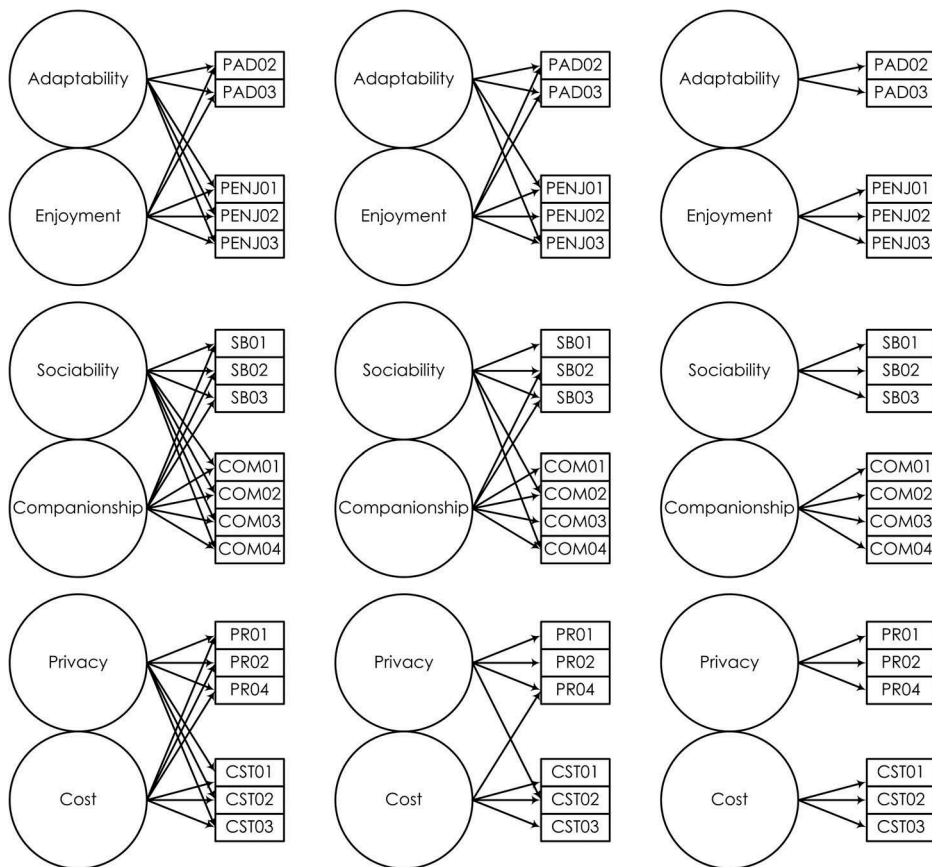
Adaptability
PAD02
PAD03
Enjoyment
PENJ01
PENJ02
PENJ03
Sociability
SB01
SB02
SB03
Companionship
COM01
COM02
COM03
COM04
Privacy
PR01
PR02
PR04
Cost
CST01
CST02
CST03

Adaptability
PAD02
PAD03
Enjoyment
PENJ01
PENJ02
PENJ03
Sociability
SB01
SB02
SB03
Companionship
COM01
COM02
COM03
COM04
Privacy
PR01
PR02
PR04
Cost
CST01
CST02
CST03

Adaptability
PAD02
PAD03
Enjoyment
PENJ01
PENJ02
PENJ03
Sociability
SB01
SB02
SB03
Companionship
COM01
COM02
COM03
COM04
Privacy
PR01
PR02
PR04
Cost
CST01
CST02
CST03